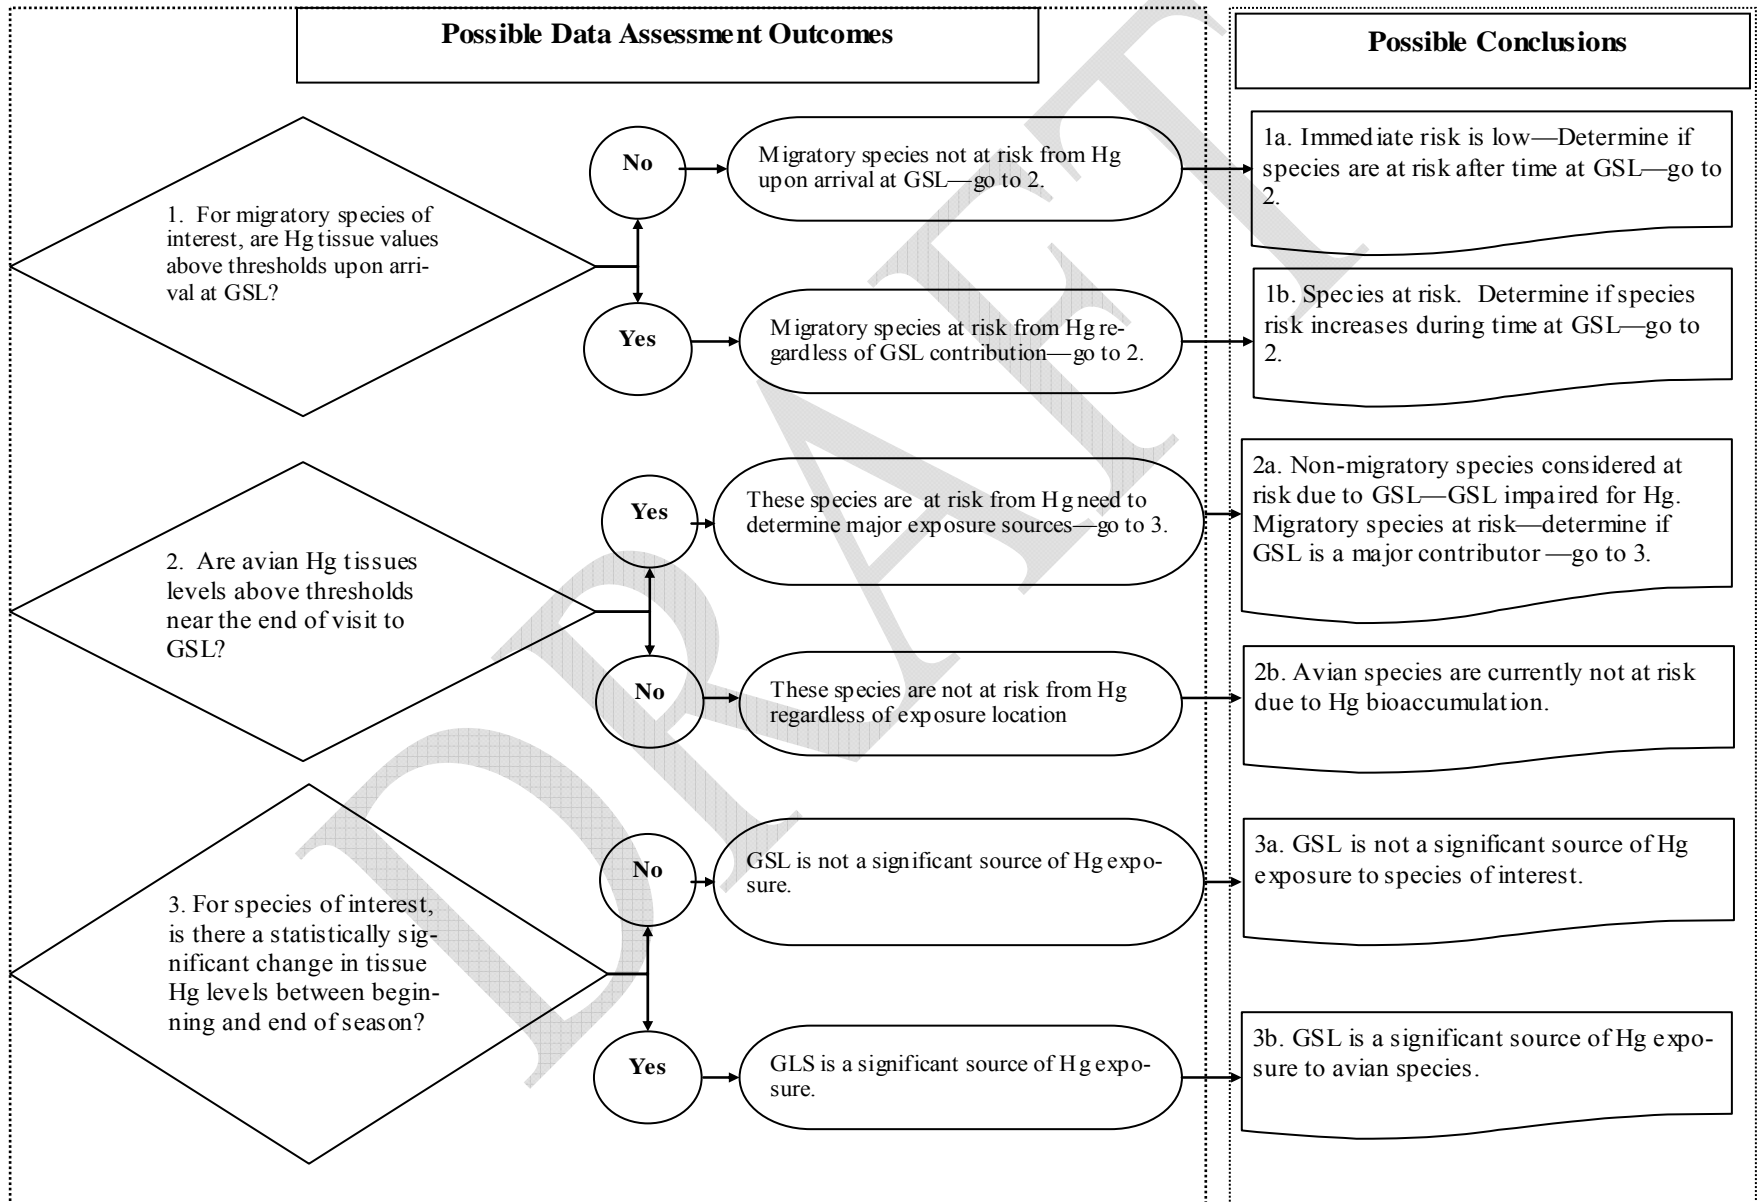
Possible Data Assessment Outcomes

Possible Conclusions

1. For migratory species of interest, are Hg tissue values above thresholds upon arrival at GSL?

No

Migratory species not at risk from Hg upon arrival at GSL—go to 2.

1a. Immediate risk is low—Determine if species are at risk after time at GSL—go to 2.

Yes

Migratory species at risk from Hg regardless of GSL contribution—go to 2.

1b. Species at risk. Determine if species risk increases during time at GSL—go to 2.

2. Are avian Hg tissues levels above thresholds near the end of visit to GSL?

Yes

These species are at risk from Hg need to determine major exposure sources—go to 3.

2a. Non-migratory species considered at risk due to GSL—GSL impaired for Hg. Migratory species at risk—determine if GSL is a major contributor —go to 3.

No

These species are not at risk from Hg regardless of exposure location

2b. Avian species are currently not at risk due to Hg bioaccumulation.

3. For species of interest, is there a statistically significant change in tissue Hg levels between beginning and end of season?

No

GSL is not a significant source of Hg exposure.

3a. GSL is not a significant source of Hg exposure to species of interest.

Yes

GLS is a significant source of Hg exposure.

3b. GSL is a significant source of Hg exposure to avian species.

DRAFT